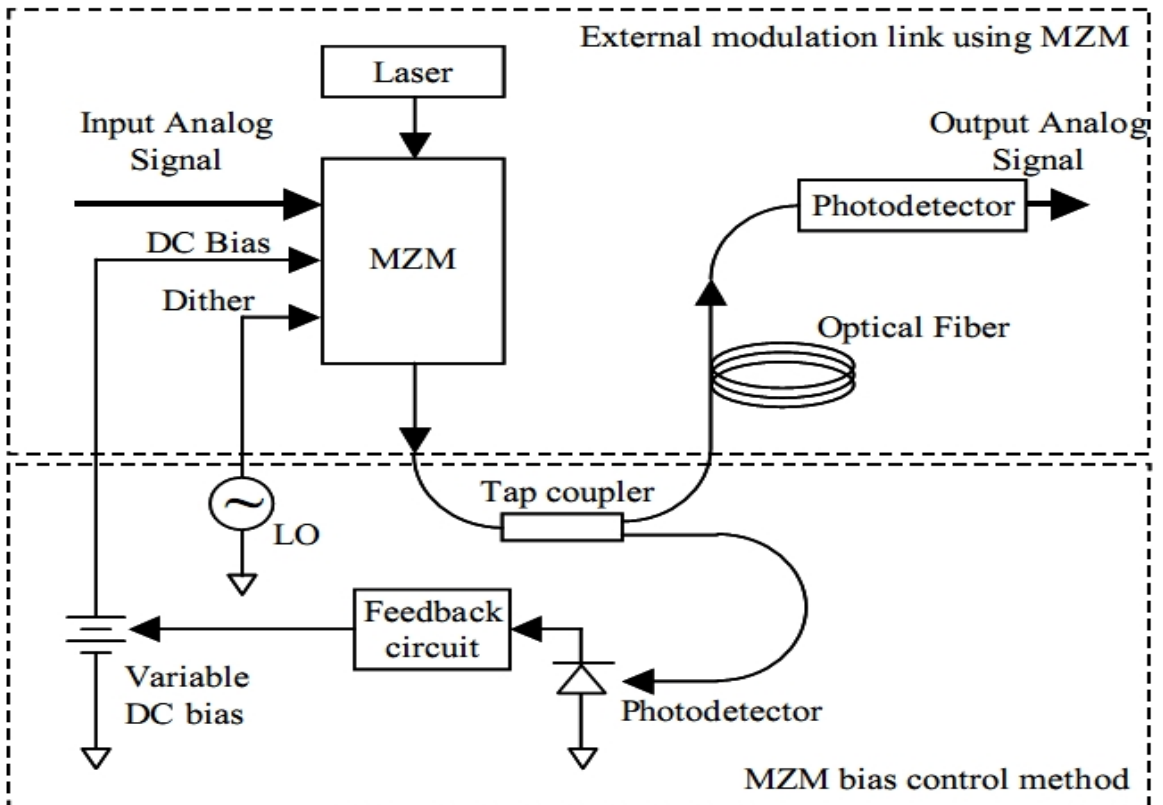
External modulation link using MZM

Laser

Input Analog Signal

Output Analog Signal

Photodetector

DC Bias

MZM

Dither

Optical Fiber

Tap coupler

LO

Feedback circuit

Variable DC bias

Photodetector

MZM bias control method